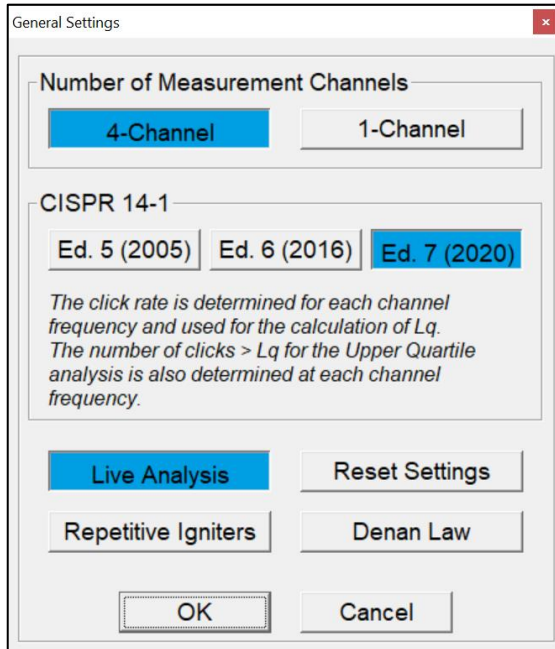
General Settings

×

Number of Measurement Channels

4-Channel

1-Channel

CISPR 14-1

Ed. 5 (2005)

Ed. 6 (2016)

Ed. 7 (2020)

The click rate is determined for each channel frequency and used for the calculation of Lq. The number of clicks > Lq for the Upper Quartile analysis is also determined at each channel frequency.

Live Analysis

Reset Settings

Repetitive Igniters

Denan Law

OK

Cancel